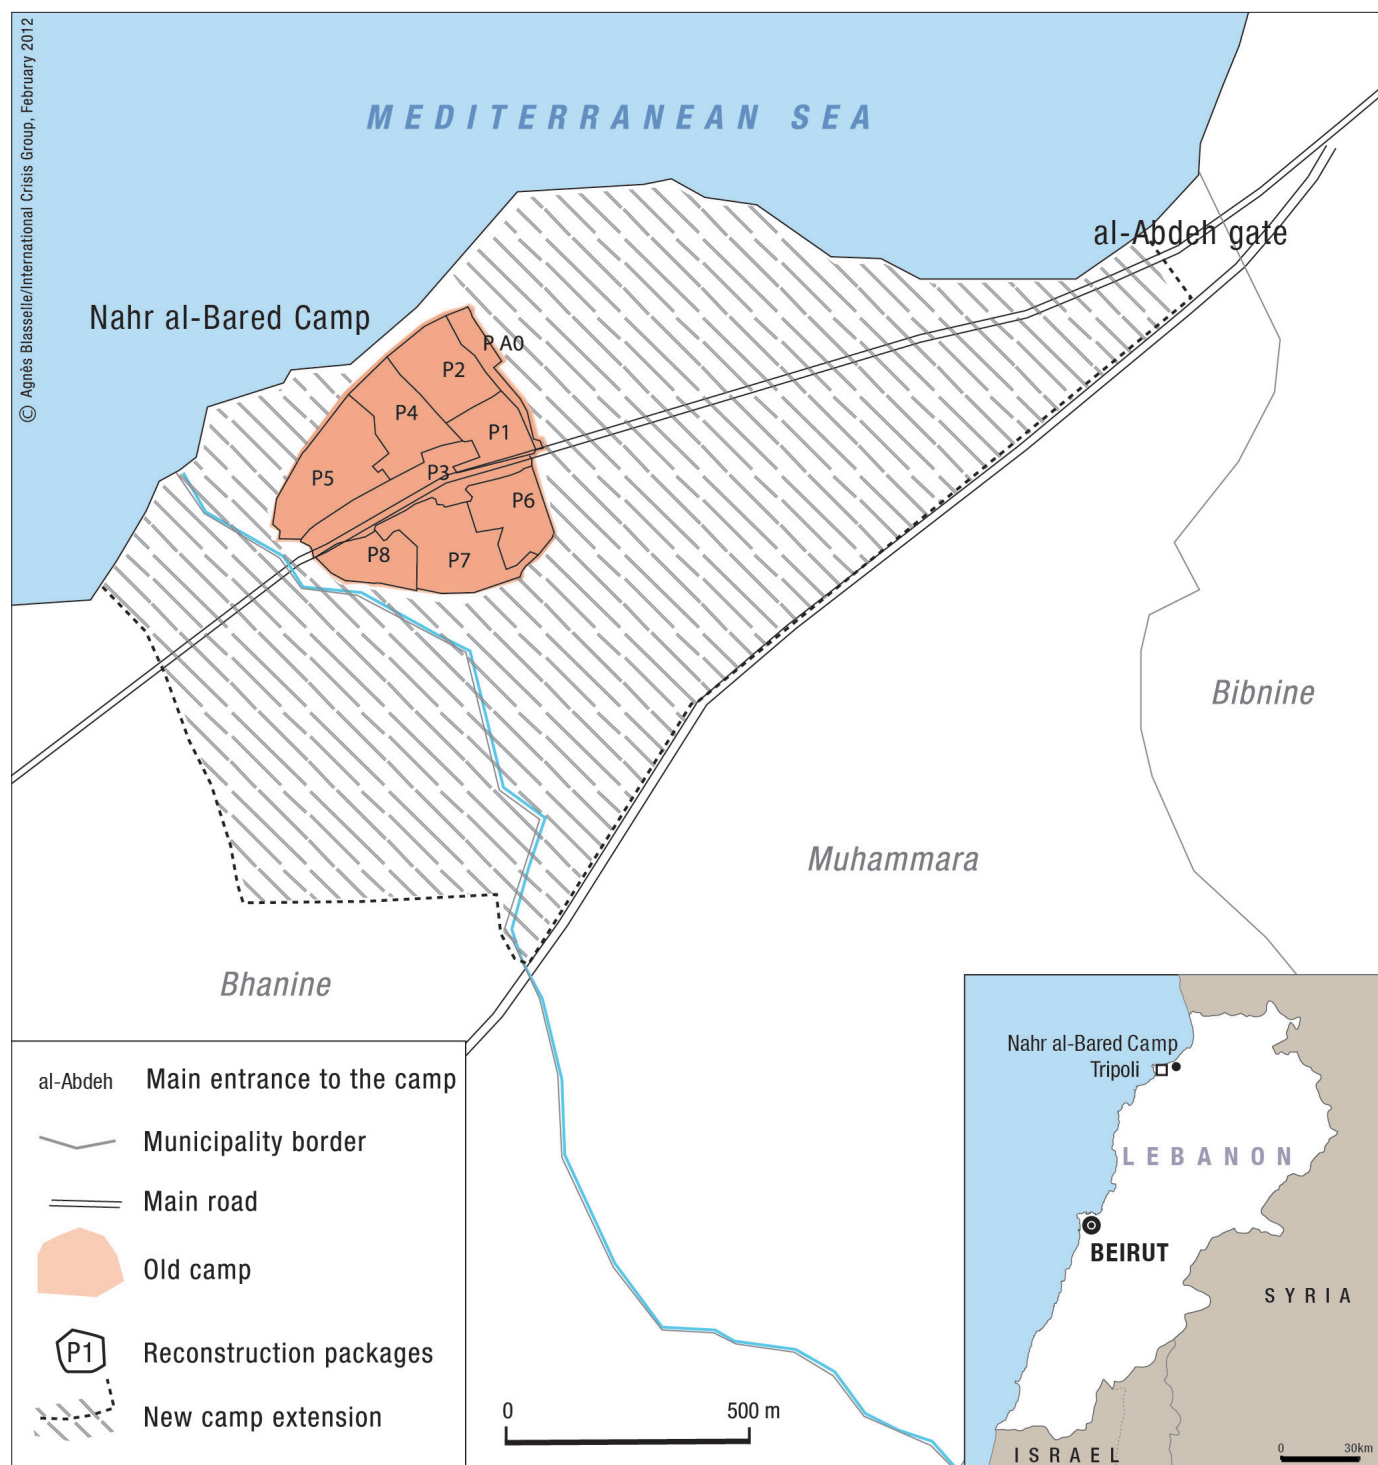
© Agnès Blasselle/International Crisis Group, February 2012

MEDITERRANEAN SEA

al-Abdeh gate

Nahr al-Bared Camp

P A0
P2
P4
P1
P3
P5
P6
P8
P7

Bibnine

Muhammara

Bhanine

al-Abdeh Main entrance to the camp
Municipality border
Main road
Old camp
P1 Reconstruction packages
New camp extension

0
500 m

Nahr al-Bared Camp
Tripoli
LEBANON
BEIRUT
SYRIA
ISRAEL
0
30km